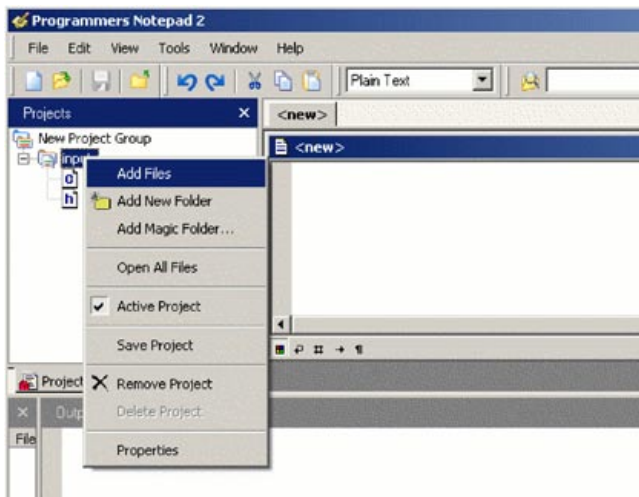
Programmers Notepad 2

File Edit View Tools Window Help

Plain Text

Projects

New Project Group

inpu

<new>

<new>

Add Files
Add New Folder
Add Magic Folder...
Open All Files
Active Project
Save Project
Remove Project
Delete Project
Properties

Project

Outp

File